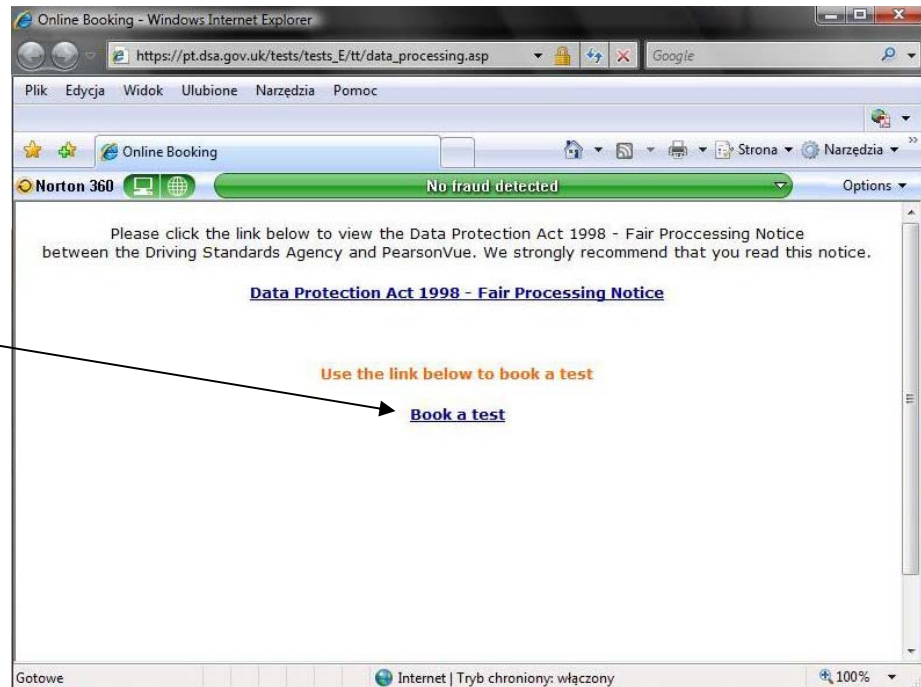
Online Booking - Windows Internet Explorer

https://pt.dsa.gov.uk/tests/tests_E/tt/data_processing.asp

Google

Plik Edycja Widok Ulubione Narzędzia Pomoc

Online Booking

Strona ▾ Narzędzia ▾

Norton 360

No fraud detected

Options ▾

Please click the link below to view the Data Protection Act 1998 - Fair Proccessing Notice between the Driving Standards Agency and PearsonVue. We strongly recommend that you read this notice.

Data Protection Act 1998 - Fair Processing Notice

Use the link below to book a test

Book a test

Gotowe

Internet | Tryb chroniony: włączony

100%